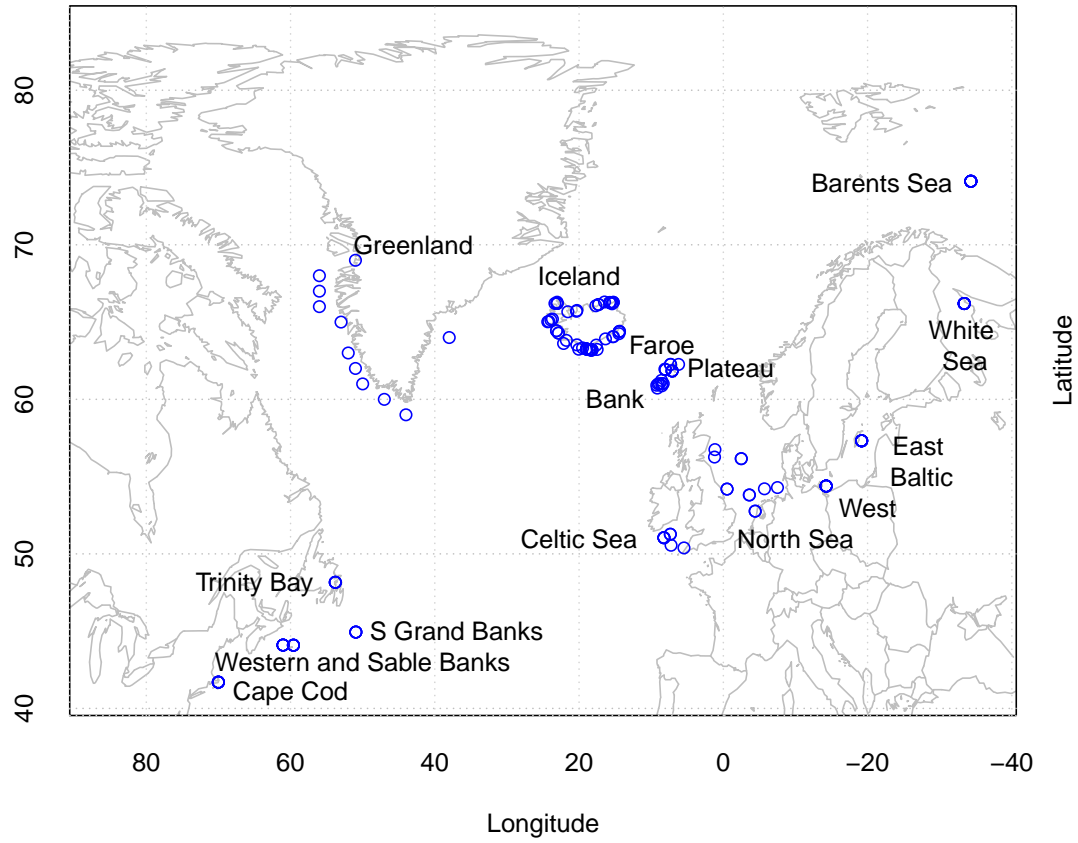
80
70
60
50
40

Barents Sea
Greenland
Iceland
White Sea
Faroe
Plateau
Bank
East Baltic
West
Celtic Sea
North Sea
Trinity Bay
S Grand Banks
Western and Sable Banks
Cape Cod

Latitude

80
60
40
20
0
−20
−40

Longitude